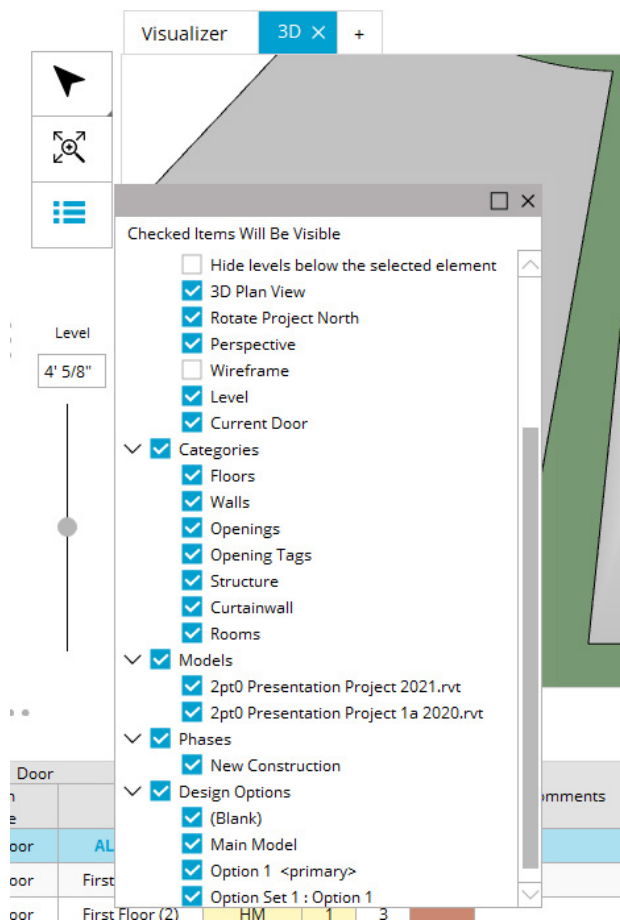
Visualizer 3D ×
+

Level
4' 5/8"

Checked Items Will Be Visible
Hide levels below the selected element
3D Plan View
Rotate Project North
Perspective
Wireframe
Level
Current Door
Categories
Floors
Walls
Openings
Opening Tags
Structure
Curtainwall
Rooms
Models
2pt0 Presentation Project 2021.rvt
2pt0 Presentation Project 1a 2020.rvt
Phases
New Construction
Design Options
(Blank)
Main Model
Option 1 <primary>
Option Set 1 : Option 1

Door
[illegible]mments
oor AL
oor First
oor First Floor (2) HM 1 3